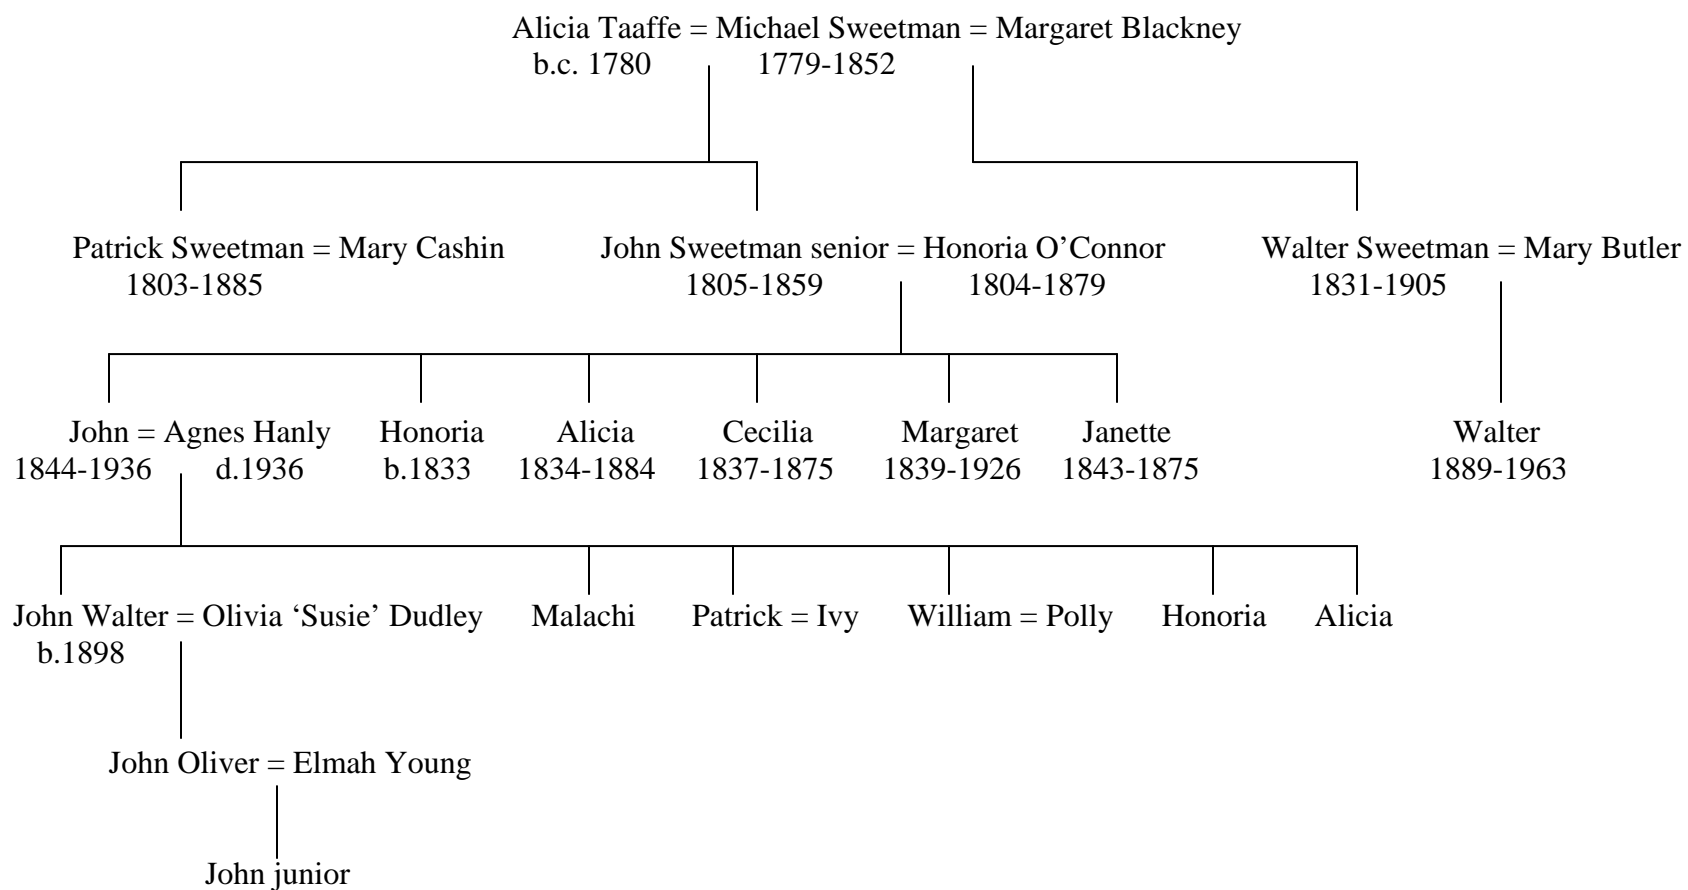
Alicia Taaffe = Michael Sweetman = Margaret Blackney
b.c. 1780 1779-1852

Patrick Sweetman = Mary Cashin
1803-1885

John Sweetman senior = Honoria O'Connor
1805-1859 1804-1879

Walter Sweetman = Mary Butler
1831-1905

John = Agnes Hanly
1844-1936 d.1936

Honoria
b.1833

Alicia
1834-1884

Cecilia
1837-1875

Margaret
1839-1926

Janette
1843-1875

Walter
1889-1963

John Walter = Olivia 'Susie' Dudley
b.1898

Malachi

Patrick = Ivy

William = Polly

Honoria

Alicia

John Oliver = Elmah Young

John junior